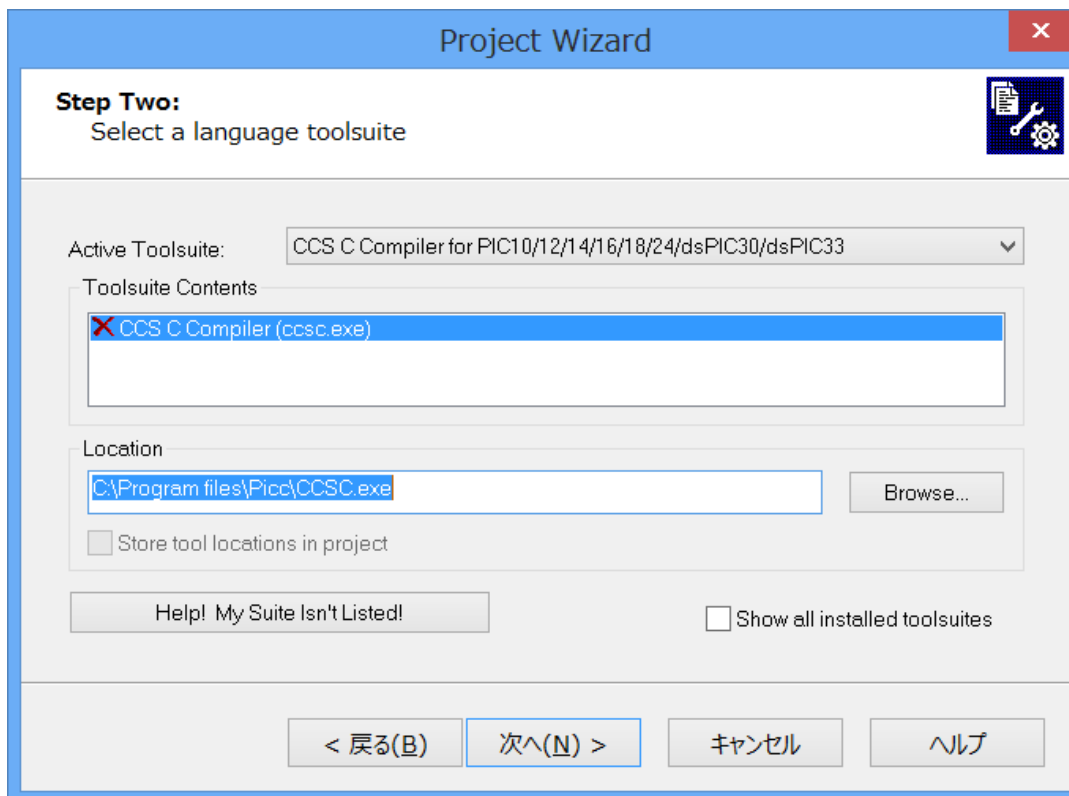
Project Wizard

✕

Step Two:
Select a language toolsuite

Active Toolsuite: CCS C Compiler for PIC10/12/14/16/18/24/dsPIC30/dsPIC33

Toolsuite Contents

✕ CCS C Compiler (ccsc.exe)

Location

C:\Program files\Picc\CCSC.exe

Browse...

Store tool locations in project

Help! My Suite Isn't Listed!

Show all installed toolsuites

< 戻る(B)

次へ(N) >

キャンセル

ヘルプ